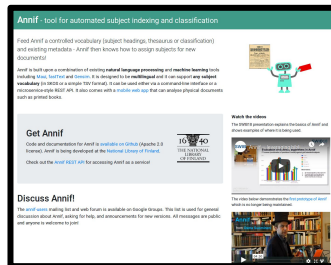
Annif - tool for automated subject indexing and classification

Feed Annif a controlled vocabulary (subject headings, thesaurus or classification) and existing metadata - Annif then knows how to assign subjects for new documents!

Annif is built upon a combination of existing natural language processing and machine learning tools including Maui, fastText and Omikuji. It is designed to be multilingual and it can support any subject vocabulary (in SKOS or a simple TSV format). It can be used either via a command-line interface or a microservice-style REST API. It also comes with a mobile web app that can analyze physical documents such as printed books.

Get Annif

Code and documentation for Annif is available on Github (Apache 2.0 license). Annif is being developed at the National Library of Finland.

Check out the Annif REST API for accessing Annif as a service!

1640 THE NATIONAL LIBRARY OF FINLAND

Discuss Annif!

The annif-users mailing list and web forum is available on Google Groups. This list is used for general discussion about Annif, asking for help, and announcements for new versions. All messages are public and anyone is welcome to join!

Watch the videos

The SWIB19 presentation explains the basics of Annif and shows examples of where it is being used.

The video below demonstrates the first prototype of Annif which is no longer being maintained.